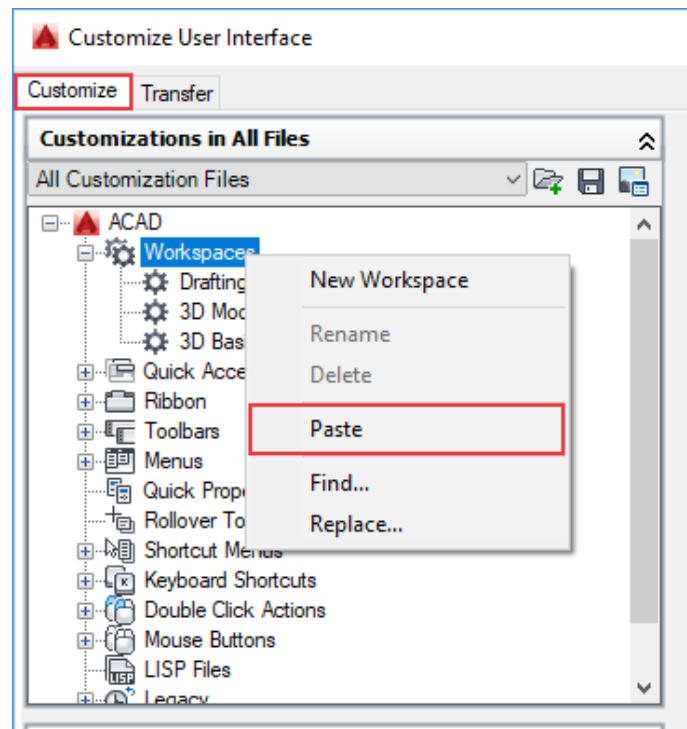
Customize User Interface

Customize Transfer

Customizations in All Files

All Customization Files

ACAD
Workspaces
Drafting
3D Moc
3D Bas
Quick Acce
Ribbon
Toolbars
Menus
Quick Prope
Rollover To
Shortcut Menus
Keyboard Shortcuts
Double Click Actions
Mouse Buttons
LISP Files
Legacy

New Workspace
Rename
Delete
Paste
Find...
Replace...